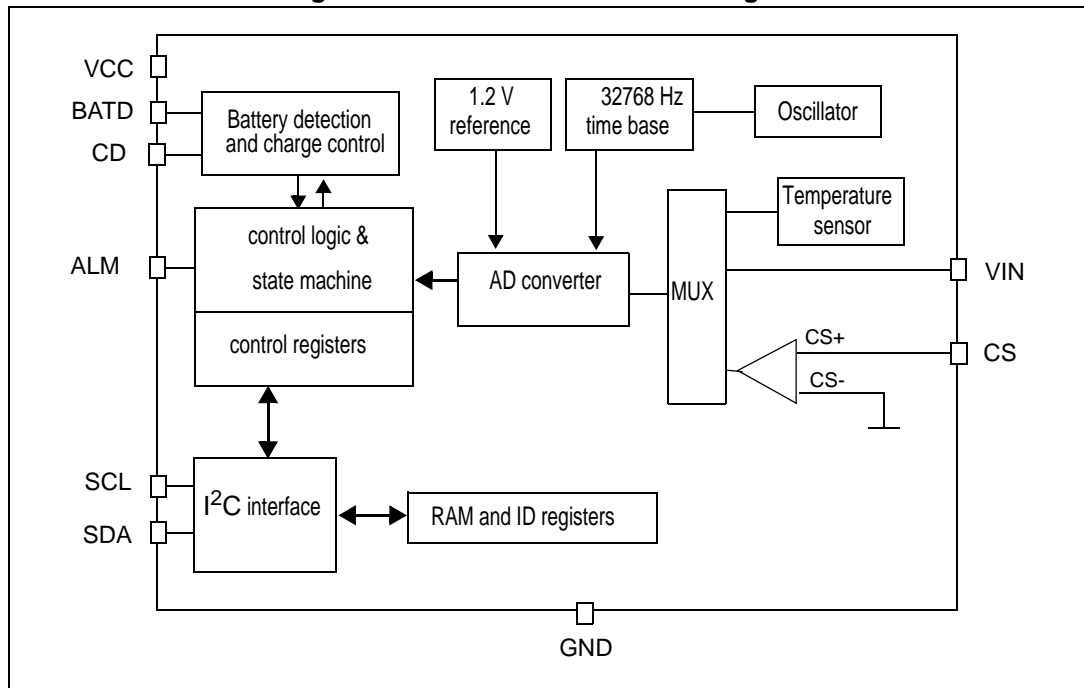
VCC
BATD
CD
Battery detection and charge control
1.2 V reference
32768 Hz time base
Oscillator
Temperature sensor
ALM
control logic & state machine
control registers
AD converter
MUX
VIN
CS+
CS
CS-
SCL
SDA
$I^2C$ interface
RAM and ID registers
GND